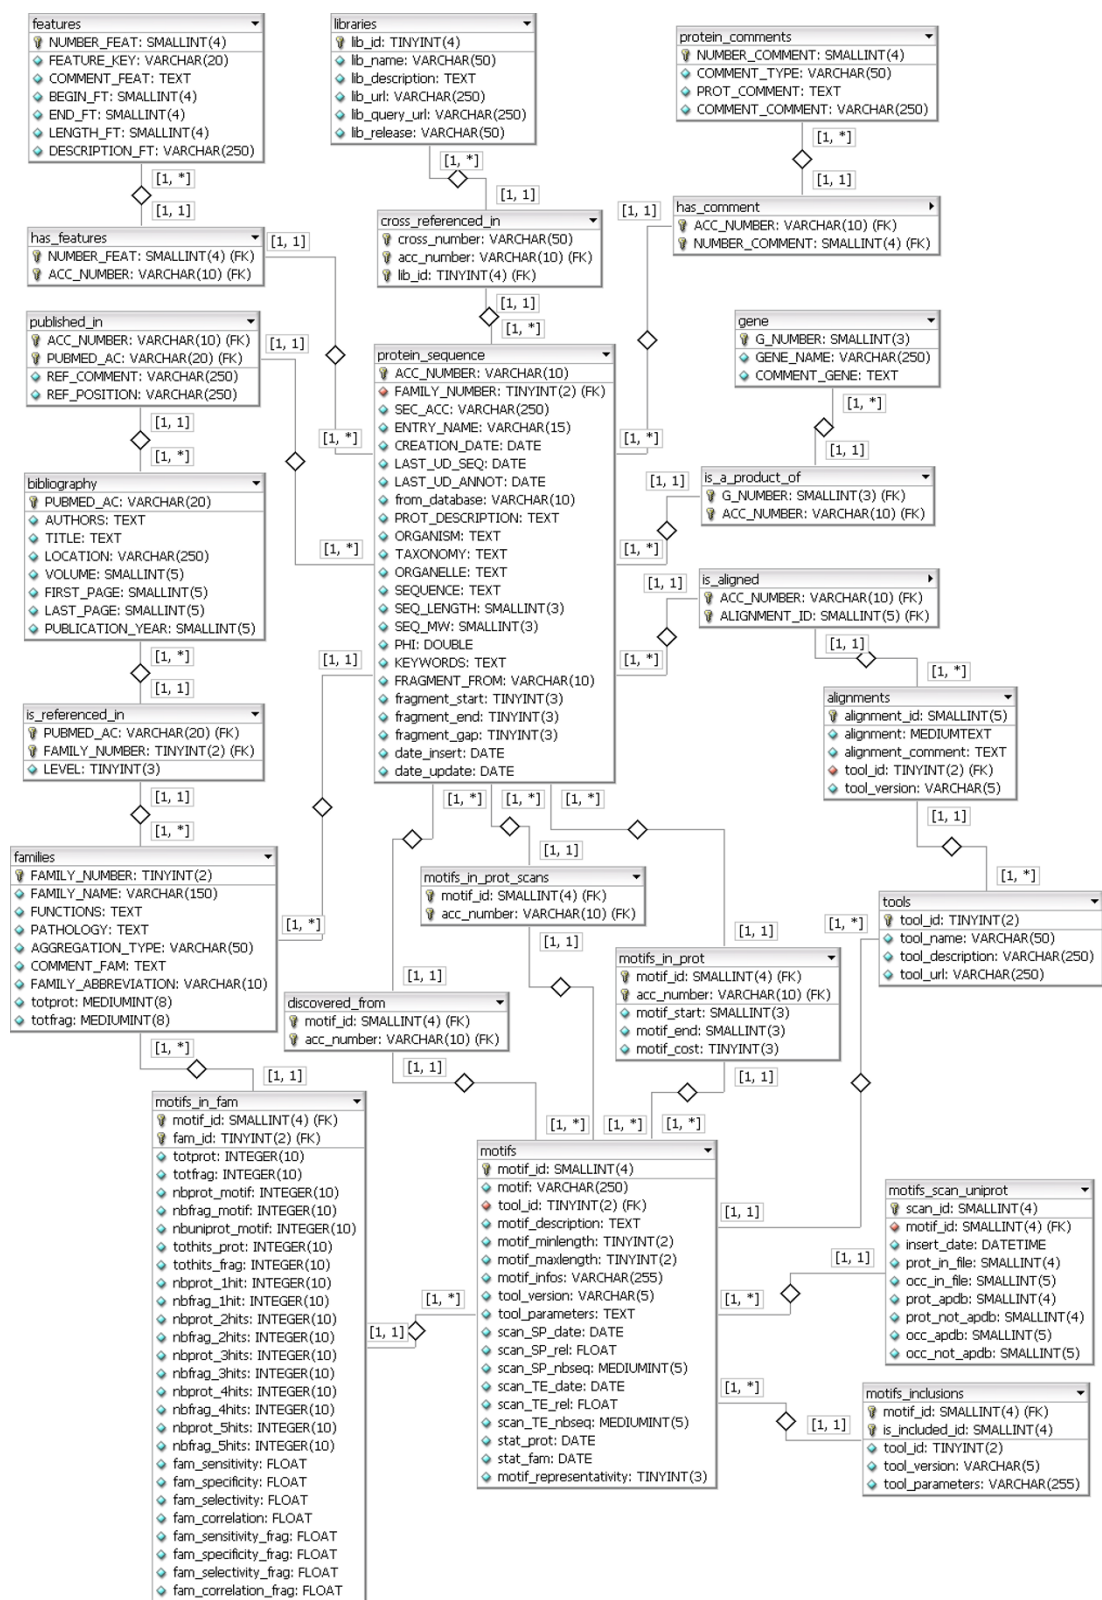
features
NUMBER_FEAT: SMALLINT(4)
FEATURE_KEY: VARCHAR(20)
COMMENT_FEAT: TEXT
BEGIN_FT: SMALLINT(4)
END_FT: SMALLINT(4)
LENGTH_FT: SMALLINT(4)
DESCRIPTION_FT: VARCHAR(250)

libraries
lib_id: TINYINT(4)
lib_name: VARCHAR(50)
lib_description: TEXT
lib_url: VARCHAR(250)
lib_query_url: VARCHAR(250)
lib_release: VARCHAR(50)

protein_comments
NUMBER_COMMENT: SMALLINT(4)
COMMENT_TYPE: VARCHAR(50)
PROT_COMMENT: TEXT
COMMENT_COMMENT: VARCHAR(250)

[1, *]
[1, 1]
[1, *]
[1, 1]
[1, *]
[1, 1]
[1, 1]

has_features
NUMBER_FEAT: SMALLINT(4) (FK)
ACC_NUMBER: VARCHAR(10) (FK)

[1, 1]

cross_referenced_in
cross_number: VARCHAR(50)
acc_number: VARCHAR(10) (FK)
lib_id: TINYINT(4) (FK)

has_comment
ACC_NUMBER: VARCHAR(10) (FK)
NUMBER_COMMENT: SMALLINT(4) (FK)

[1, 1]
[1, *]

published_in
ACC_NUMBER: VARCHAR(10) (FK)
PUBMED_AC: VARCHAR(20) (FK)
REF_COMMENT: VARCHAR(250)
REF_POSITION: VARCHAR(250)

[1, 1]

gene
G_NUMBER: SMALLINT(3)
GENE_NAME: VARCHAR(250)
COMMENT_GENE: TEXT

protein_sequence
ACC_NUMBER: VARCHAR(10)
FAMILY_NUMBER: TINYINT(2) (FK)
SEC_ACC: VARCHAR(250)
ENTRY_NAME: VARCHAR(15)
CREATION_DATE: DATE
LAST_UD_SEQ: DATE
LAST_UD_ANNOT: DATE
from_database: VARCHAR(10)
PROT_DESCRIPTION: TEXT
ORGANISM: TEXT
TAXONOMY: TEXT
ORGANELLE: TEXT
SEQUENCE: TEXT
SEQ_LENGTH: SMALLINT(3)
SEQ_MW: SMALLINT(3)
PHI: DOUBLE
KEYWORDS: TEXT
FRAGMENT_FROM: VARCHAR(10)
fragment_start: TINYINT(3)
fragment_end: TINYINT(3)
fragment_gap: TINYINT(3)
date_insert: DATE
date_update: DATE

[1, 1]
[1, *]
[1, *]
[1, *]
[1, *]
[1, 1]
[1, 1]

bibliography
PUBMED_AC: VARCHAR(20)
AUTHORS: TEXT
TITLE: TEXT
LOCATION: VARCHAR(250)
VOLUME: SMALLINT(5)
FIRST_PAGE: SMALLINT(5)
LAST_PAGE: SMALLINT(5)
PUBLICATION_YEAR: SMALLINT(5)

is_a_product_of
G_NUMBER: SMALLINT(3) (FK)
ACC_NUMBER: VARCHAR(10) (FK)

[1, *]
[1, *]
[1, 1]

is_aligned
ACC_NUMBER: VARCHAR(10) (FK)
ALIGNMENT_ID: SMALLINT(5) (FK)

[1, *]
[1, 1]
[1, 1]
[1, *]
[1, 1]
[1, *]

alignments
alignment_id: SMALLINT(5)
alignment: MEDIUMTEXT
alignment_comment: TEXT
tool_id: TINYINT(2) (FK)
tool_version: VARCHAR(5)

is_referenced_in
PUBMED_AC: VARCHAR(20) (FK)
FAMILY_NUMBER: TINYINT(2) (FK)
LEVEL: TINYINT(3)

[1, 1]
[1, *]
[1, *]
[1, *]
[1, *]
[1, 1]
[1, 1]

families
FAMILY_NUMBER: TINYINT(2)
FAMILY_NAME: VARCHAR(150)
FUNCTIONS: TEXT
PATHOLOGY: TEXT
AGGREGATION_TYPE: VARCHAR(50)
COMMENT_FAM: TEXT
FAMILY_ABBREVIATION: VARCHAR(10)
totprot: MEDIUMINT(8)
totfrag: MEDIUMINT(8)

motifs_in_prot_scans
motif_id: SMALLINT(4) (FK)
acc_number: VARCHAR(10) (FK)

[1, *]
[1, *]

tools
tool_id: TINYINT(2)
tool_name: VARCHAR(50)
tool_description: VARCHAR(250)
tool_url: VARCHAR(250)

[1, *]
[1, 1]
[1, 1]
[1, 1]

motifs_in_prot
motif_id: SMALLINT(4) (FK)
acc_number: VARCHAR(10) (FK)
motif_start: SMALLINT(3)
motif_end: SMALLINT(3)
motif_cost: TINYINT(3)

discovered_from
motif_id: SMALLINT(4) (FK)
acc_number: VARCHAR(10) (FK)

[1, *]
[1, 1]
[1, 1]
[1, 1]

motifs_in_fam
motif_id: SMALLINT(4) (FK)
fam_id: TINYINT(2) (FK)
totprot: INTEGER(10)
totfrag: INTEGER(10)
nbprot_motif: INTEGER(10)
nbfrag_motif: INTEGER(10)
nbuniprot_motif: INTEGER(10)
tothits_prot: INTEGER(10)
tothits_frag: INTEGER(10)
nbprot_1hit: INTEGER(10)
nbfrag_1hit: INTEGER(10)
nbprot_2hits: INTEGER(10)
nbfrag_2hits: INTEGER(10)
nbprot_3hits: INTEGER(10)
nbfrag_3hits: INTEGER(10)
nbprot_4hits: INTEGER(10)
nbfrag_4hits: INTEGER(10)
nbprot_5hits: INTEGER(10)
nbfrag_5hits: INTEGER(10)
fam_sensitivity: FLOAT
fam_specificity: FLOAT
fam_selectivity: FLOAT
fam_correlation: FLOAT
fam_sensitivity_frag: FLOAT
fam_specificity_frag: FLOAT
fam_selectivity_frag: FLOAT
fam_correlation_frag: FLOAT

[1, *]
[1, *]
[1, *]

motifs
motif_id: SMALLINT(4)
motif: VARCHAR(250)
tool_id: TINYINT(2) (FK)
motif_description: TEXT
motif_minlength: TINYINT(2)
motif_maxlength: TINYINT(2)
motif_infos: VARCHAR(255)
tool_version: VARCHAR(5)
tool_parameters: TEXT
scan_SP_date: DATE
scan_SP_rel: FLOAT
scan_SP_nbseq: MEDIUMINT(5)
scan_TE_date: DATE
scan_TE_rel: FLOAT
scan_TE_nbseq: MEDIUMINT(5)
stat_prot: DATE
stat_fam: DATE
motif_representativity: TINYINT(3)

[1, 1]

motifs_scan_uniprot
scan_id: SMALLINT(4)
motif_id: SMALLINT(4) (FK)
insert_date: DATETIME
prot_in_file: SMALLINT(4)
occ_in_file: SMALLINT(5)
prot_apdb: SMALLINT(4)
prot_not_apdb: SMALLINT(4)
occ_apdb: SMALLINT(5)
occ_not_apdb: SMALLINT(5)

[1, 1]
[1, *]
[1, *]
[1, 1]
[1, *]
[1, 1]

motifs_inclusions
motif_id: SMALLINT(4) (FK)
is_included_id: SMALLINT(4)
tool_id: TINYINT(2)
tool_version: VARCHAR(5)
tool_parameters: VARCHAR(255)